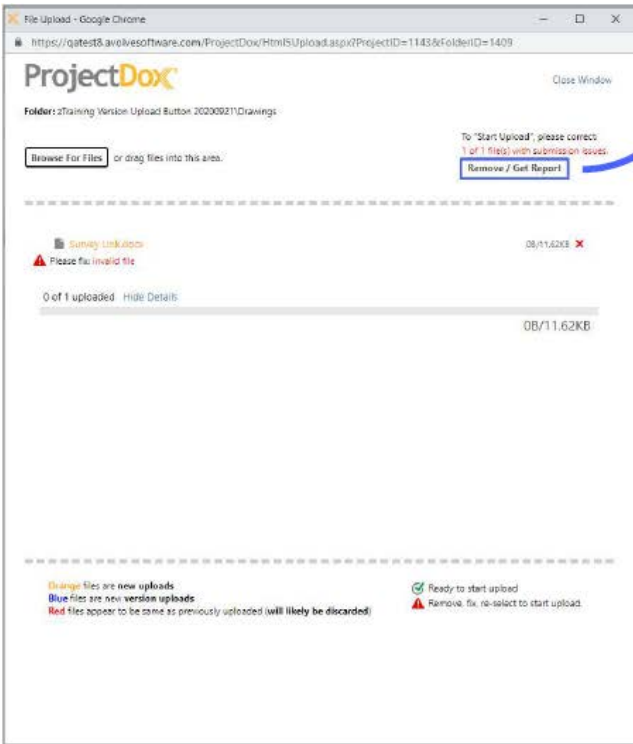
File Upload - Google Chrome

https://qatest8.avolvesoftware.com/ProjectDox/Html5Upload.aspx?ProjectID=1143&FolderID=1409

ProjectDox

Close Window

Folder: zTraining Version Upload Button 20200921\Drawings

To "Start Upload", please correct: 1 of 1 file(s) with submission issues.

Browse For Files or drag files into this area.

Remove / Get Report

Survey Link.docx

0B/11.62KB ✕

Please fix: invalid file

0 of 1 uploaded Hide Details

0B/11.62KB

Orange files are new uploads
Blue files are new version uploads
Red files appear to be same as previously uploaded (will likely be discarded)

Ready to start upload
Remove, fix, re-select to start upload.